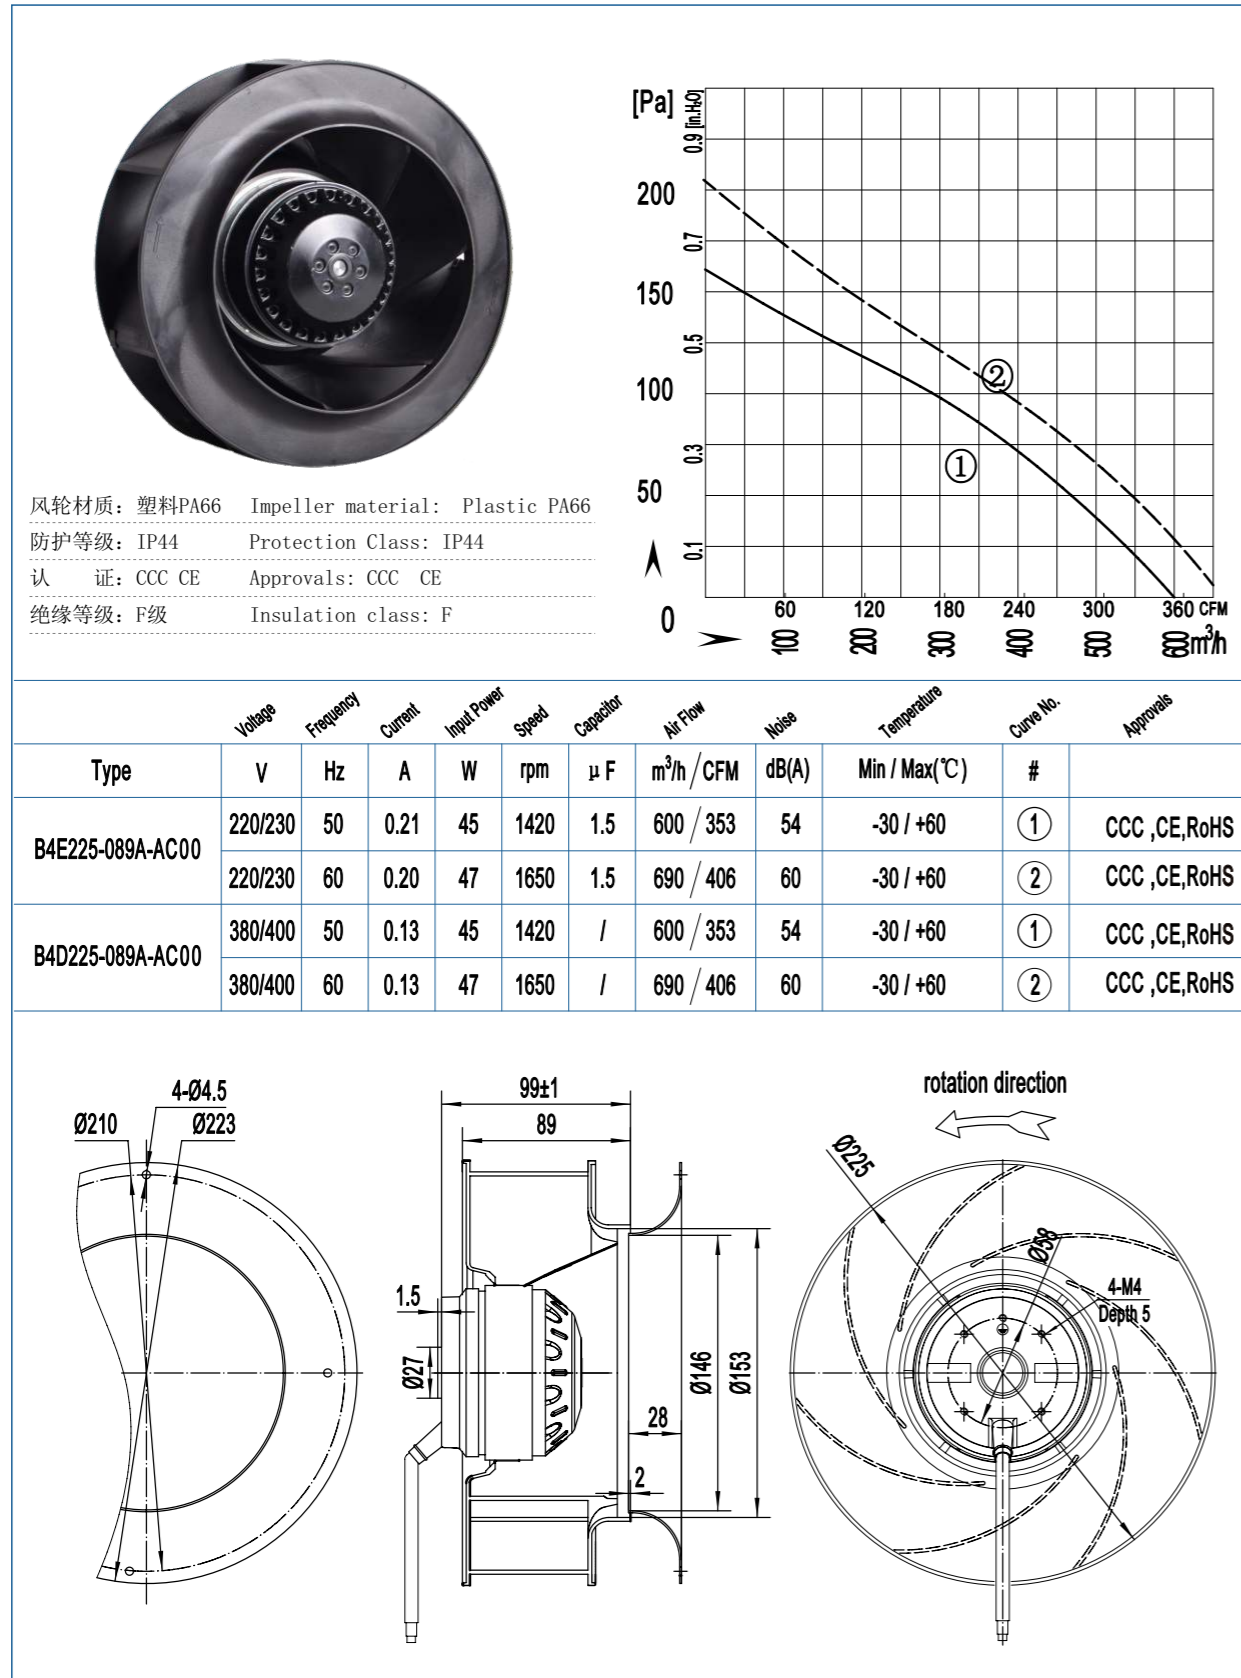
风轮材质：塑料PA66 Impeller material: Plastic PA66
防护等级：IP44 Protection Class: IP44
认 证：CCC CE Approvals: CCC CE
绝缘等级：F级 Insulation class: F

[Pa] [in.H₂O]
0.9
200
0.7
150
0.5
100
0.3
50
0.1
0
②
①
60 120 180 240 300 360 CFM
100 200 300 400 500 600 $m^3/h$

| Type | Voltage V | Frequency Hz | Current A | Input Power W | Speed rpm | Capacitor μF | Air Flow $m^3/h$ / CFM | Noise dB(A) | Temperature Min / Max(℃) | Curve No. # | Approvals |
|---|---|---|---|---|---|---|---|---|---|---|---|
| B4E225-089A-AC00 | 220/230 | 50 | 0.21 | 45 | 1420 | 1.5 | 600 / 353 | 54 | -30 / +60 | ① | CCC ,CE,RoHS |
| | 220/230 | 60 | 0.20 | 47 | 1650 | 1.5 | 690 / 406 | 60 | -30 / +60 | ② | CCC ,CE,RoHS |
| B4D225-089A-AC00 | 380/400 | 50 | 0.13 | 45 | 1420 | / | 600 / 353 | 54 | -30 / +60 | ① | CCC ,CE,RoHS |
| | 380/400 | 60 | 0.13 | 47 | 1650 | / | 690 / 406 | 60 | -30 / +60 | ② | CCC ,CE,RoHS |

4-Ø4.5
Ø210
Ø223
99±1
89
1.5
Ø27
Ø146
Ø153
28
2
rotation direction
Ø225
Ø58
4-M4
Depth 5